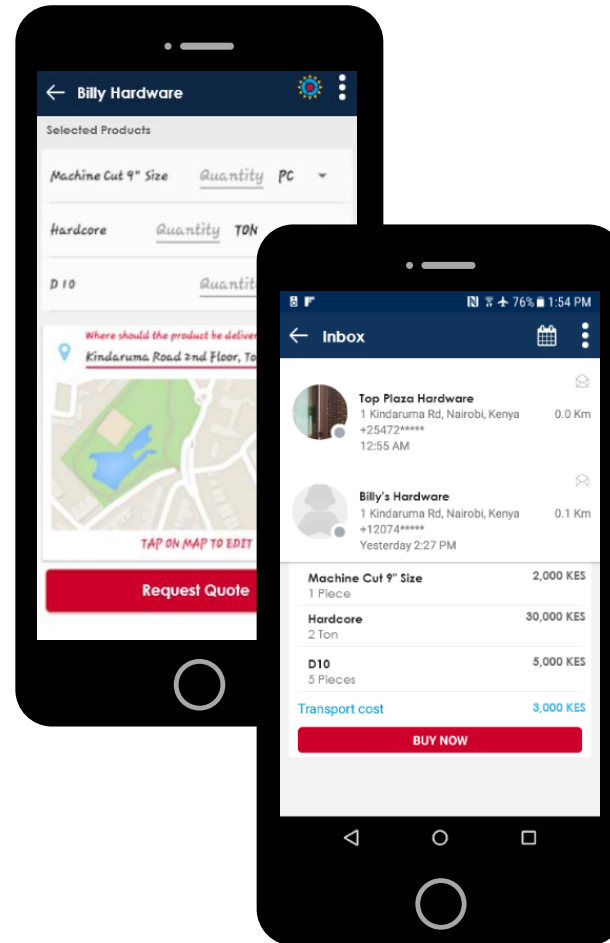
← Billy Hardware

Selected Products

Machine Cut 9" Size Quantity PC

Hardcore Quantity TON

D10 Quantit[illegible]

Where should the product be deliver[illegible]
Kindaruma Road 2nd Floor, To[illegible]

TAP ON MAP TO EDIT

Request Quote

76% 1:54 PM

← Inbox

Top Plaza Hardware
1 Kindaruma Rd, Nairobi, Kenya 0.0 Km
+25472*****
12:55 AM

Billy's Hardware
1 Kindaruma Rd, Nairobi, Kenya 0.1 Km
+12074*****
Yesterday 2:27 PM

| | |
|---|---|
| Machine Cut 9" Size<br>1 Piece | 2,000 KES |
| Hardcore<br>2 Ton | 30,000 KES |
| D10<br>5 Pieces | 5,000 KES |
| Transport cost | 3,000 KES |

BUY NOW